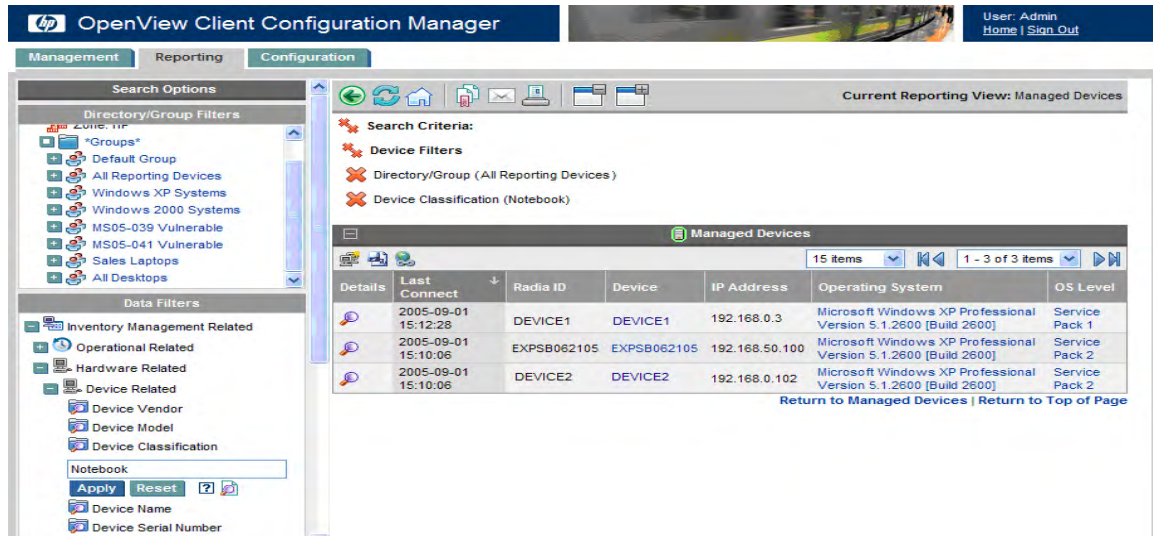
hp OpenView Client Configuration Manager

User: Admin
Home | Sign Out

Management Reporting Configuration

Search Options

Directory/Group Filters

Zone: HP
*Groups*
Default Group
All Reporting Devices
Windows XP Systems
Windows 2000 Systems
MS05-039 Vulnerable
MS05-041 Vulnerable
Sales Laptops
All Desktops

Data Filters

Inventory Management Related
Operational Related
Hardware Related
Device Related
Device Vendor
Device Model
Device Classification
Notebook
Apply Reset ?
Device Name
Device Serial Number

Current Reporting View: Managed Devices

Search Criteria:

Device Filters

Directory/Group (All Reporting Devices)

Device Classification (Notebook)

Managed Devices

15 items

1 - 3 of 3 items

| Details | Last Connect | Radia ID | Device | IP Address | Operating System | OS Level |
|---|---|---|---|---|---|---|
| | 2005-09-01 15:12:28 | DEVICE1 | DEVICE1 | 192.168.0.3 | Microsoft Windows XP Professional Version 5.1.2600 [Build 2600] | Service Pack 1 |
| | 2005-09-01 15:10:06 | EXPSB062105 | EXPSB062105 | 192.168.50.100 | Microsoft Windows XP Professional Version 5.1.2600 [Build 2600] | Service Pack 2 |
| | 2005-09-01 15:10:06 | DEVICE2 | DEVICE2 | 192.168.0.102 | Microsoft Windows XP Professional Version 5.1.2600 [Build 2600] | Service Pack 2 |

Return to Managed Devices | Return to Top of Page